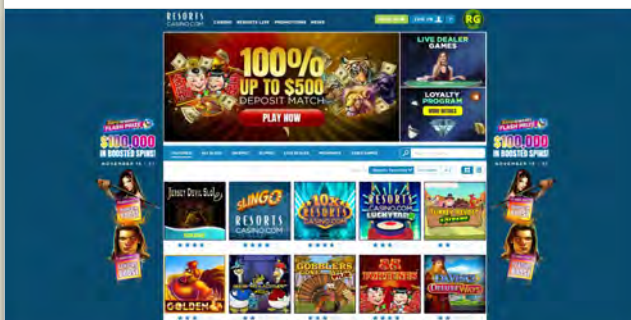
RESORTS CASINO.COM

CASINO RESORTS LIVE PROMOTIONS NEWS

RG

100% UP TO $500 DEPOSIT MATCH

PLAY NOW

LIVE DEALER GAMES

LOYALTY PROGRAM

FLASH PRIZE

$100,000 IN BOOSTED SPINS!

NOVEMBER 15 - 21

FLASH PRIZE

$100,000 IN BOOSTED SPINS!

NOVEMBER 15 - 21

SLINGO RESORTS CASINO.COM

10x RESORTS CASINO.COM

RESORTS CASINO.COM LUCKY TAP

GOLDEN

GOBBLERS

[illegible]